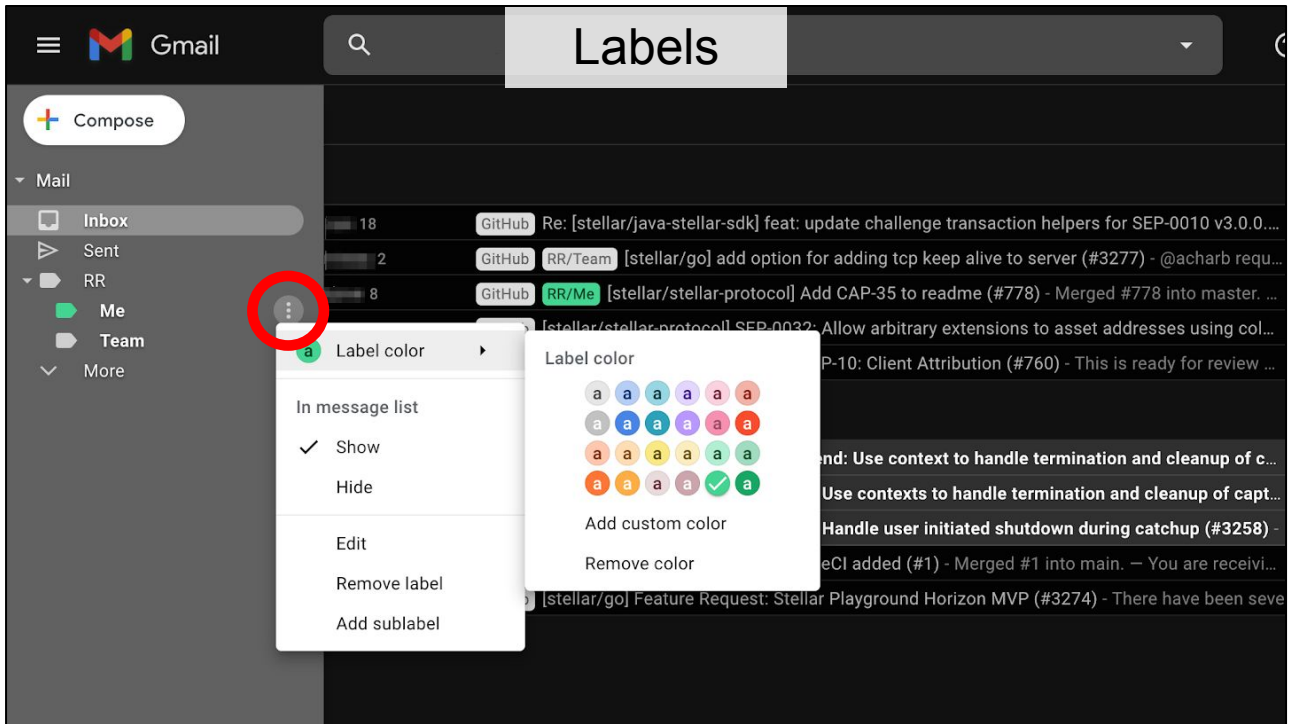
Gmail

Labels

Compose

Mail

Inbox

Sent

RR

Me

Team

More

18 GitHub Re: [stellar/java-stellar-sdk] feat: update challenge transaction helpers for SEP-0010 v3.0.0...

2 GitHub RR/Team [stellar/go] add option for adding tcp keep alive to server (#3277) - @acharb requ...

8 GitHub RR/Me [stellar/stellar-protocol] Add CAP-35 to readme (#778) - Merged #778 into master. ...

[stellar/stellar-protocol] SEP-0032: Allow arbitrary extensions to asset addresses using col...

P-10: Client Attribution (#760) - This is ready for review ...

nd: Use context to handle termination and cleanup of c...

Use contexts to handle termination and cleanup of capt...

Handle user initiated shutdown during catchup (#3258) -

eCI added (#1) - Merged #1 into main. — You are receivi...

[stellar/go] Feature Request: Stellar Playground Horizon MVP (#3274) - There have been seve

a Label color

In message list

Show

Hide

Edit

Remove label

Add sublabel

Label color

a a a a a a
a a a a a a
a a a a a a
a a a a a

Add custom color

Remove color